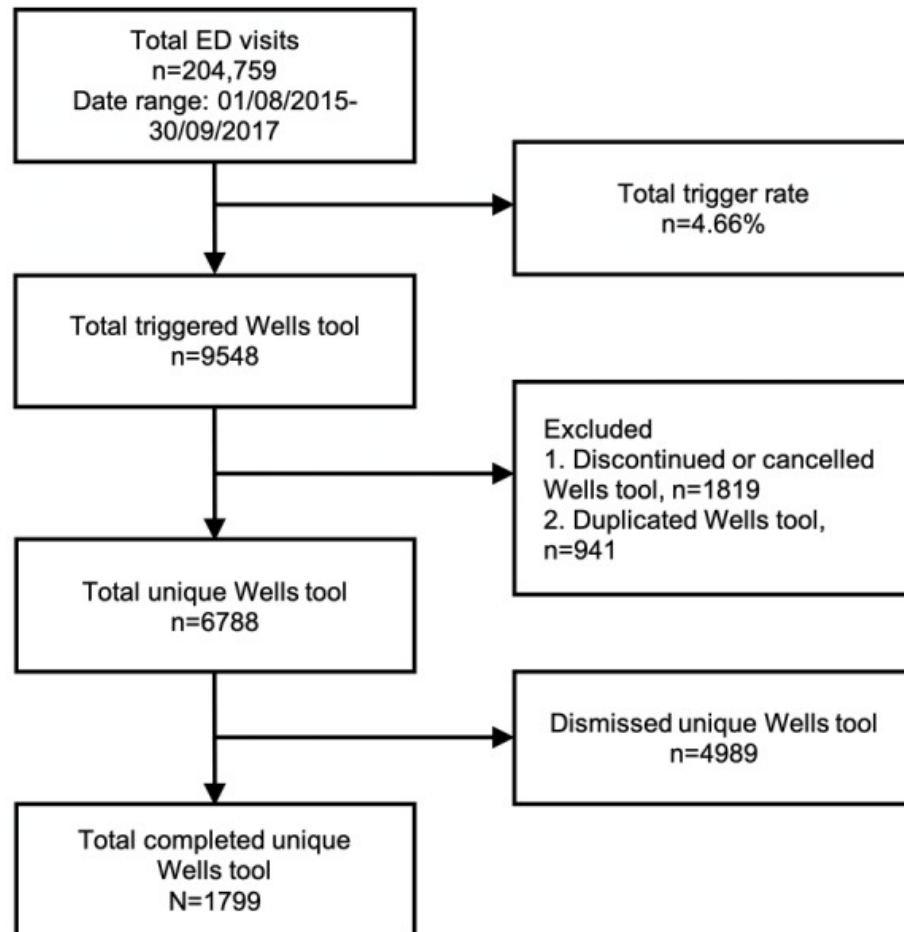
Total ED visits
n=204,759
Date range: 01/08/2015-30/09/2017

Total trigger rate
n=4.66%

Total triggered Wells tool
n=9548

Excluded
1. Discontinued or cancelled Wells tool, n=1819
2. Duplicated Wells tool, n=941

Total unique Wells tool
n=6788

Dismissed unique Wells tool
n=4989

Total completed unique Wells tool
N=1799